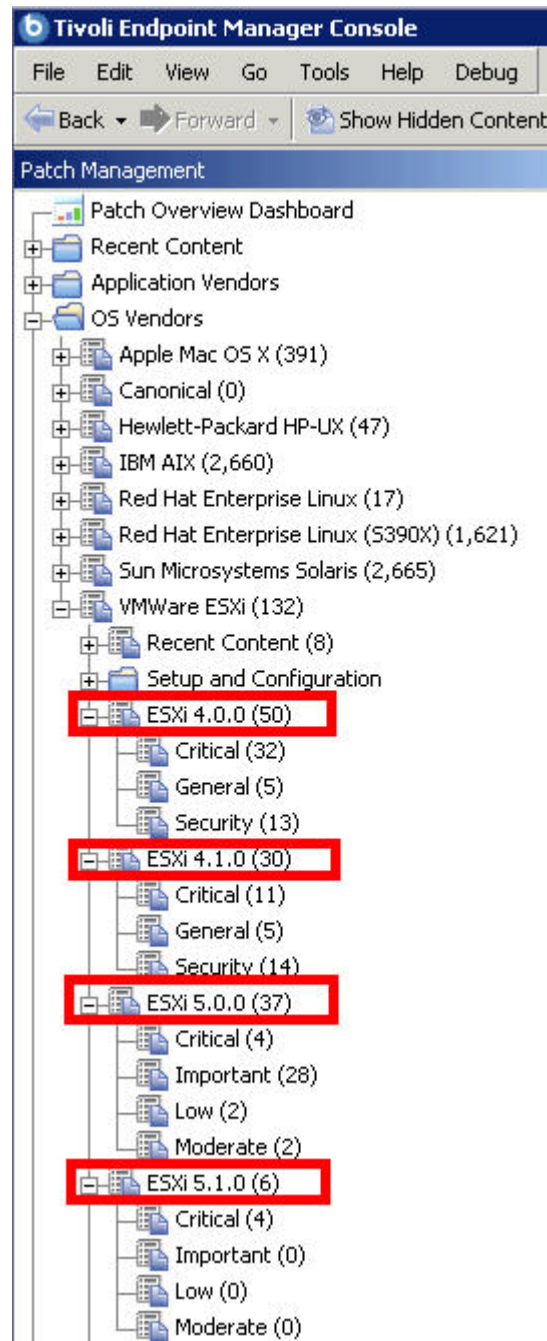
Tivoli Endpoint Manager Console

File Edit View Go Tools Help Debug

Back Forward Show Hidden Content

Patch Management

Patch Overview Dashboard
Recent Content
Application Vendors
OS Vendors
Apple Mac OS X (391)
Canonical (0)
Hewlett-Packard HP-UX (47)
IBM AIX (2,660)
Red Hat Enterprise Linux (17)
Red Hat Enterprise Linux (S390X) (1,621)
Sun Microsystems Solaris (2,665)
VMWare ESXi (132)
Recent Content (8)
Setup and Configuration
ESXi 4.0.0 (50)
Critical (32)
General (5)
Security (13)
ESXi 4.1.0 (30)
Critical (11)
General (5)
Security (14)
ESXi 5.0.0 (37)
Critical (4)
Important (28)
Low (2)
Moderate (2)
ESXi 5.1.0 (6)
Critical (4)
Important (0)
Low (0)
Moderate (0)